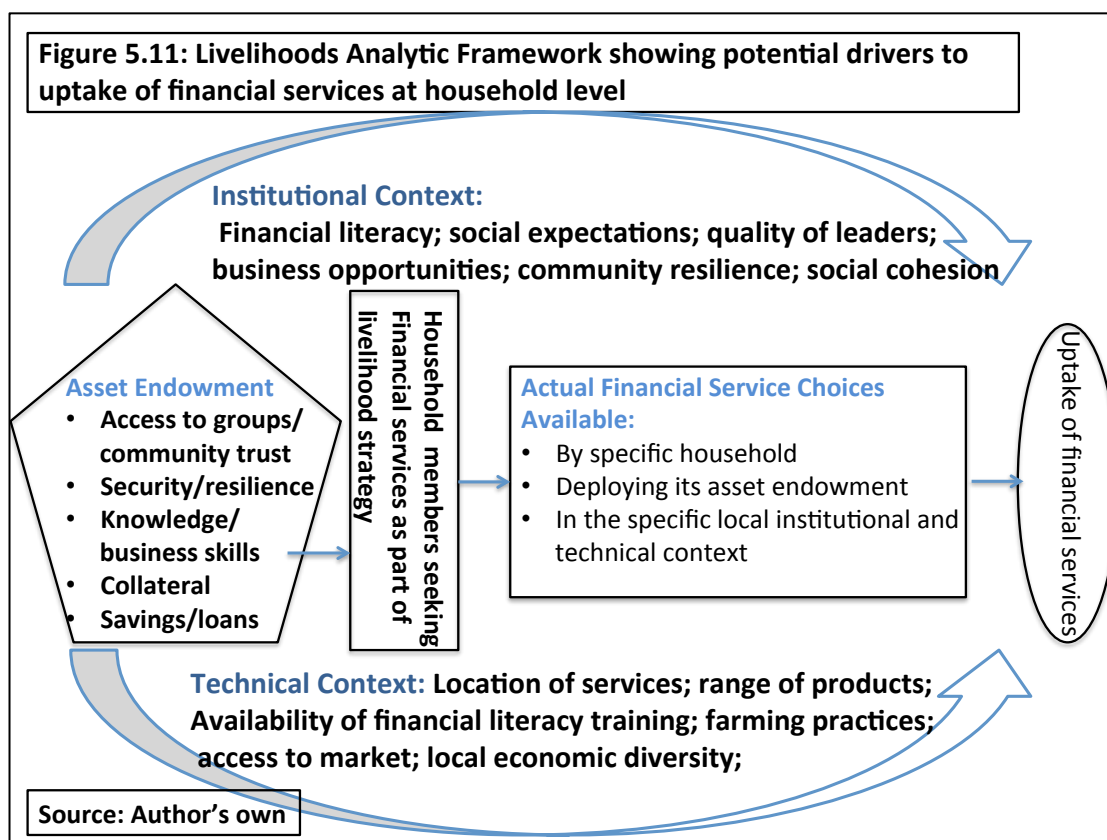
Figure 5.11: Livelihoods Analytic Framework showing potential drivers to uptake of financial services at household level

Institutional Context:
Financial literacy; social expectations; quality of leaders; business opportunities; community resilience; social cohesion

Asset Endowment
• Access to groups/ community trust
• Security/resilience
• Knowledge/ business skills
• Collateral
• Savings/loans

Household members seeking Financial services as part of livelihood strategy

Actual Financial Service Choices Available:
• By specific household
• Deploying its asset endowment
• In the specific local institutional and technical context

Uptake of financial services

Technical Context: Location of services; range of products; Availability of financial literacy training; farming practices; access to market; local economic diversity;

Source: Author's own